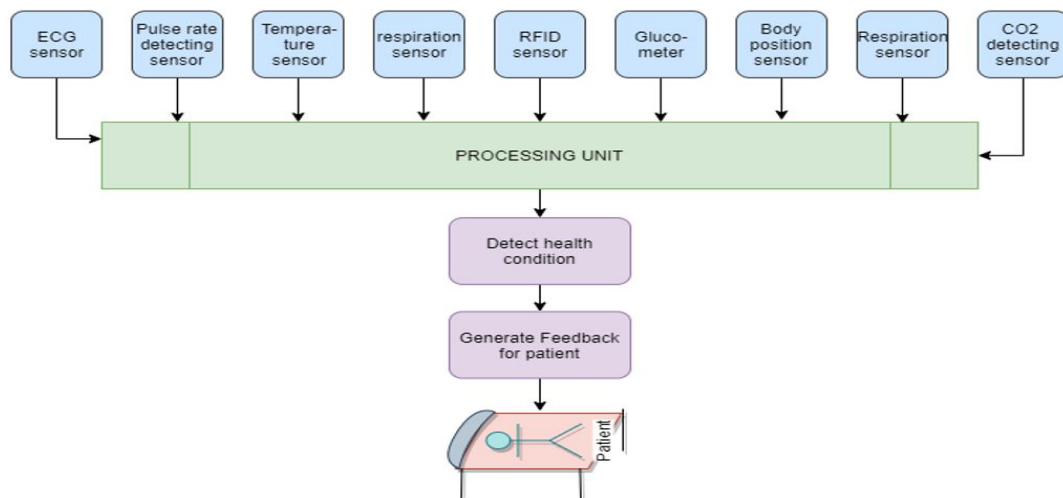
ECG sensor

Pulse rate detecting sensor

Temperature sensor

respiration sensor

RFID sensor

Glucometer

Body position sensor

Respiration sensor

CO2 detecting sensor

PROCESSING UNIT

Detect health condition

Generate Feedback for patient

Patient